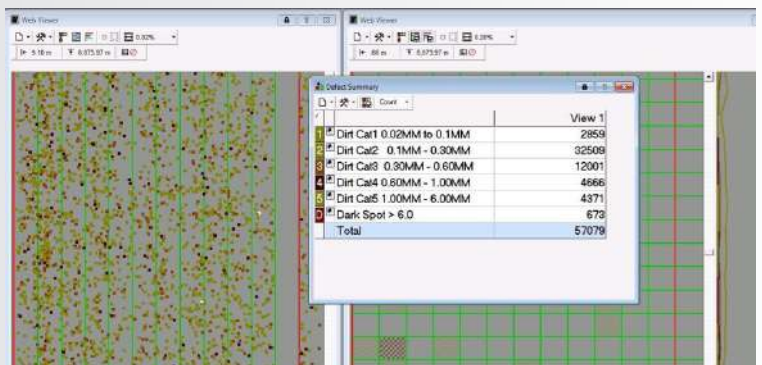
Web Viewer

0.02%

5.16 m 6,673.97 m

Web Viewer

0.28%

86 m 6,673.97 m

Defect Summary

Count

| | | View 1 |
|---|---|---|
| 1 | Dirt Cat1 0.02MM to 0.1MM | 2859 |
| 2 | Dirt Cat2 0.1MM - 0.30MM | 32509 |
| 3 | Dirt Cat3 0.30MM - 0.60MM | 12001 |
| 4 | Dirt Cat4 0.60MM - 1.00MM | 4666 |
| 5 | Dirt Cat5 1.00MM - 6.00MM | 4371 |
| 0 | Dark Spot > 6.0 | 673 |
| | Total | 57079 |